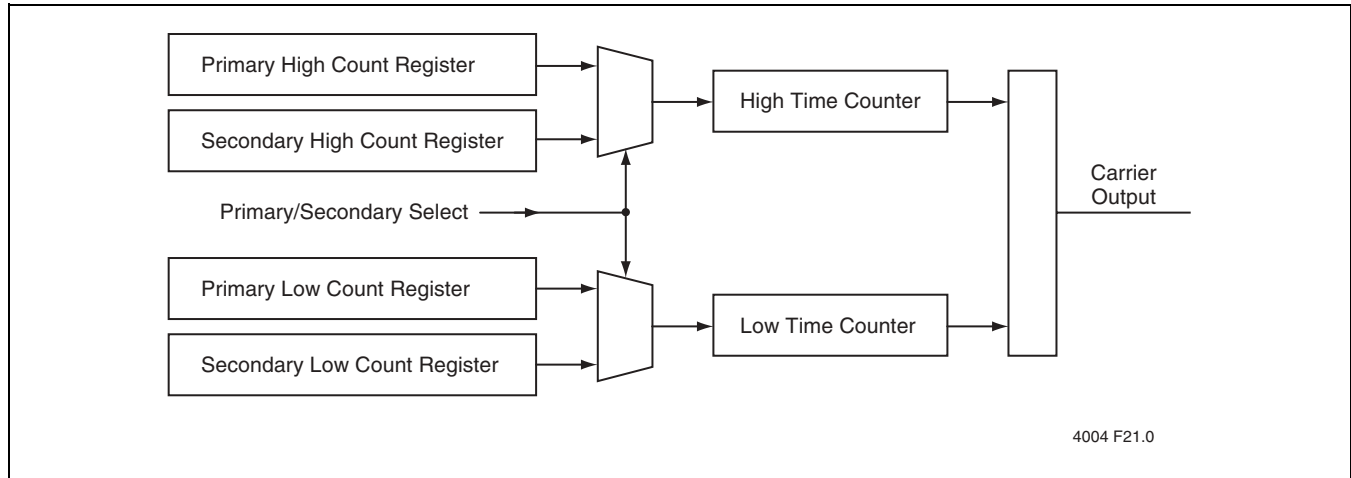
Primary High Count Register

Secondary High Count Register

High Time Counter

Primary/Secondary Select

Carrier Output

Primary Low Count Register

Secondary Low Count Register

Low Time Counter

4004 F21.0